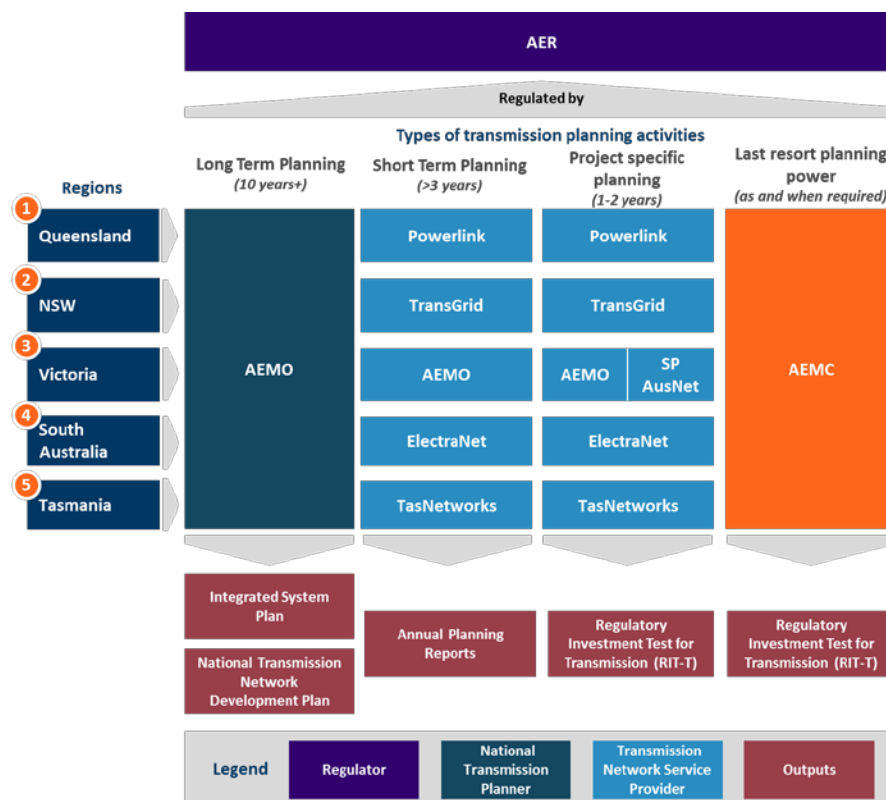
AER

Regulated by

Types of transmission planning activities

Regions

Long Term Planning
(10 years+)

Short Term Planning
(>3 years)

Project specific planning
(1-2 years)

Last resort planning power
(as and when required)

1 Queensland

2 NSW

3 Victoria

4 South Australia

5 Tasmania

AEMO

Powerlink

TransGrid

AEMO

ElectraNet

TasNetworks

Powerlink

TransGrid

AEMO

SP AusNet

ElectraNet

TasNetworks

AEMC

Integrated System Plan

National Transmission Network Development Plan

Annual Planning Reports

Regulatory Investment Test for Transmission (RIT-T)

Regulatory Investment Test for Transmission (RIT-T)

Legend

Regulator

National Transmission Planner

Transmission Network Service Provider

Outputs